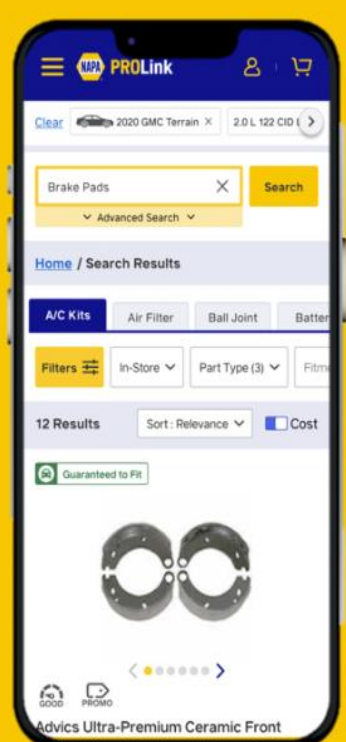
NAPA PROLink

Clear 2020 GMC Terrain × 2.0 L 122 CID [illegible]

Brake Pads ×
Search
Advanced Search

Home / Search Results

A/C Kits
Air Filter
Ball Joint
Batter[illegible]

Filters
In-Store
Part Type (3)
Fitm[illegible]

12 Results
Sort : Relevance
Cost

Guaranteed to Fit

GOOD
PROMO

Advics Ultra-Premium Ceramic Front